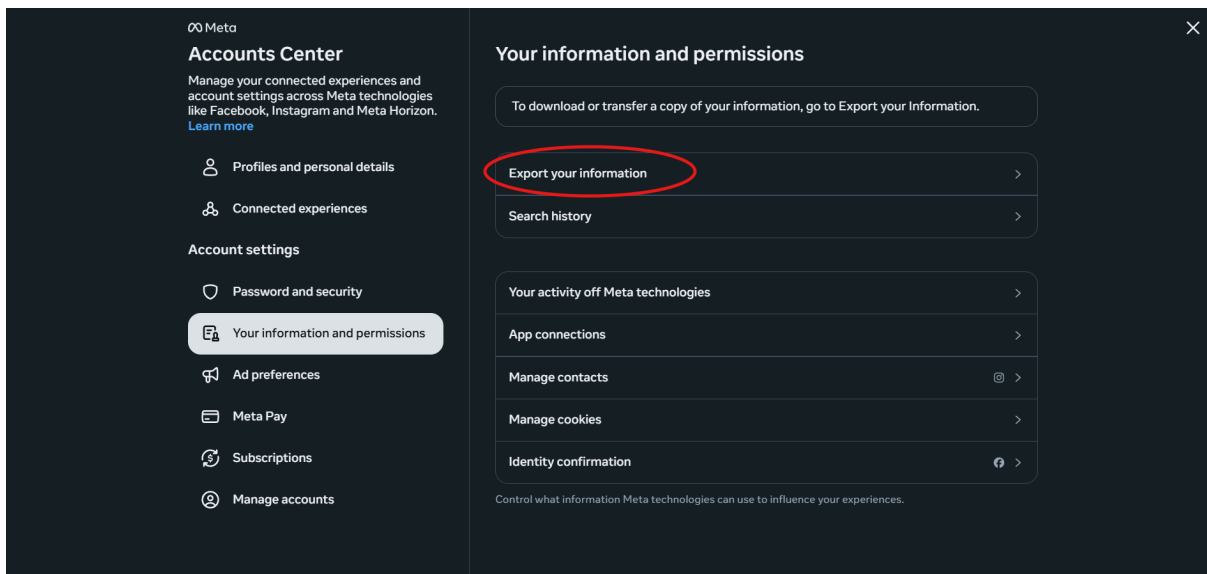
Meta
Accounts Center
Manage your connected experiences and account settings across Meta technologies like Facebook, Instagram and Meta Horizon.
Learn more

Profiles and personal details
Connected experiences

Account settings
Password and security
Your information and permissions
Ad preferences
Meta Pay
Subscriptions
Manage accounts

Your information and permissions

To download or transfer a copy of your information, go to Export your Information.

Export your information
Search history

Your activity off Meta technologies
App connections
Manage contacts
Manage cookies
Identity confirmation

Control what information Meta technologies can use to influence your experiences.